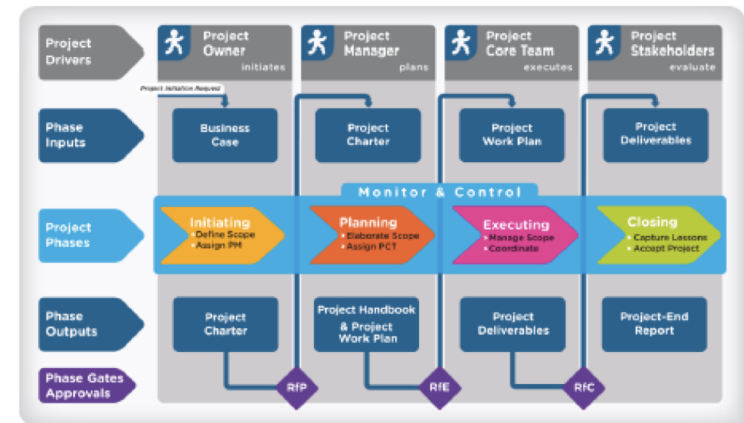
Project Drivers

Project Owner
initiates

Project Manager
plans

Project Core Team
executes

Project Stakeholders
evaluate

Project Initiation Request

Phase Inputs

Business Case

Project Charter

Project Work Plan

Project Deliverables

Monitor & Control

Project Phases

Initiating
• Define Scope
• Assign PM

Planning
• Elaborate Scope
• Assign PCT

Executing
• Manage Scope
• Coordinate

Closing
• Capture Lessons
• Accept Project

Phase Outputs

Project Charter

Project Handbook & Project Work Plan

Project Deliverables

Project-End Report

Phase Gates Approvals

RfP

RfE

RfC